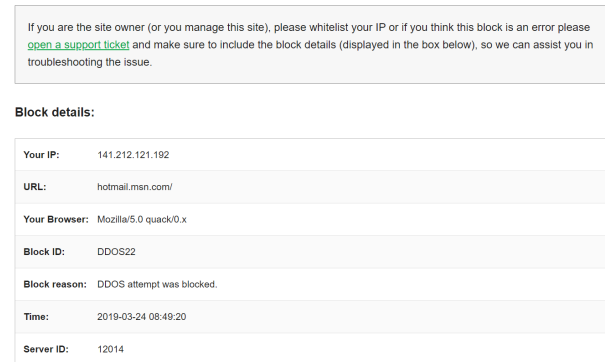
If you are the site owner (or you manage this site), please whitelist your IP or if you think this block is an error please open a support ticket and make sure to include the block details (displayed in the box below), so we can assist you in troubleshooting the issue.

Block details:

| | |
|---|---|
| Your IP: | 141.212.121.192 |
| URL: | hotmail.msn.com/ |
| Your Browser: | Mozilla/5.0 quack/0.x |
| Block ID: | DDOS22 |
| Block reason: | DDOS attempt was blocked. |
| Time: | 2019-03-24 08:49:20 |
| Server ID: | 12014 |